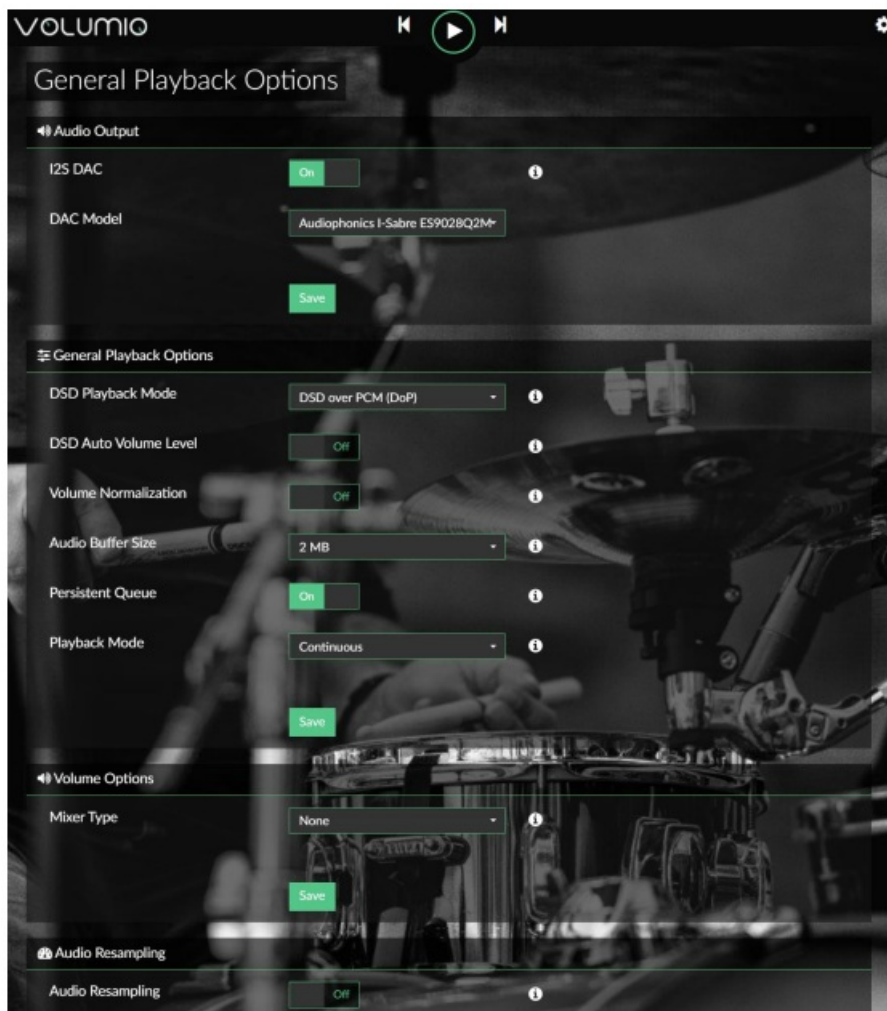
volumio

General Playback Options

Audio Output

I2S DAC
On

DAC Model
Audiophonics I-Sabre ES9028Q2M

Save

General Playback Options

DSD Playback Mode
DSD over PCM (DoP)

DSD Auto Volume Level
Off

Volume Normalization
Off

Audio Buffer Size
2 MB

Persistent Queue
On

Playback Mode
Continuous

Save

Volume Options

Mixer Type
None

Save

Audio Resampling

Audio Resampling
Off